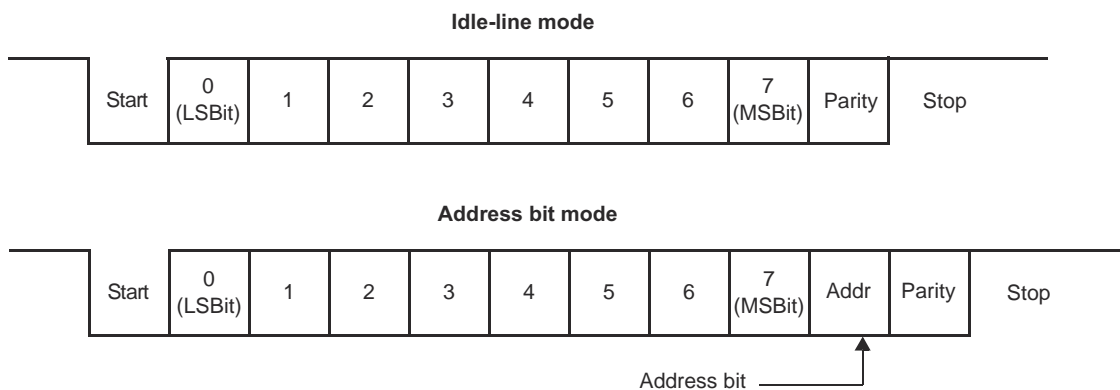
Idle-line mode

| Start | 0 (LSBit) | 1 | 2 | 3 | 4 | 5 | 6 | 7 (MSBit) | Parity | Stop |
|---|---|---|---|---|---|---|---|---|---|---|

Address bit mode

| Start | 0 (LSBit) | 1 | 2 | 3 | 4 | 5 | 6 | 7 (MSBit) | Addr | Parity | Stop |
|---|---|---|---|---|---|---|---|---|---|---|---|

Address bit